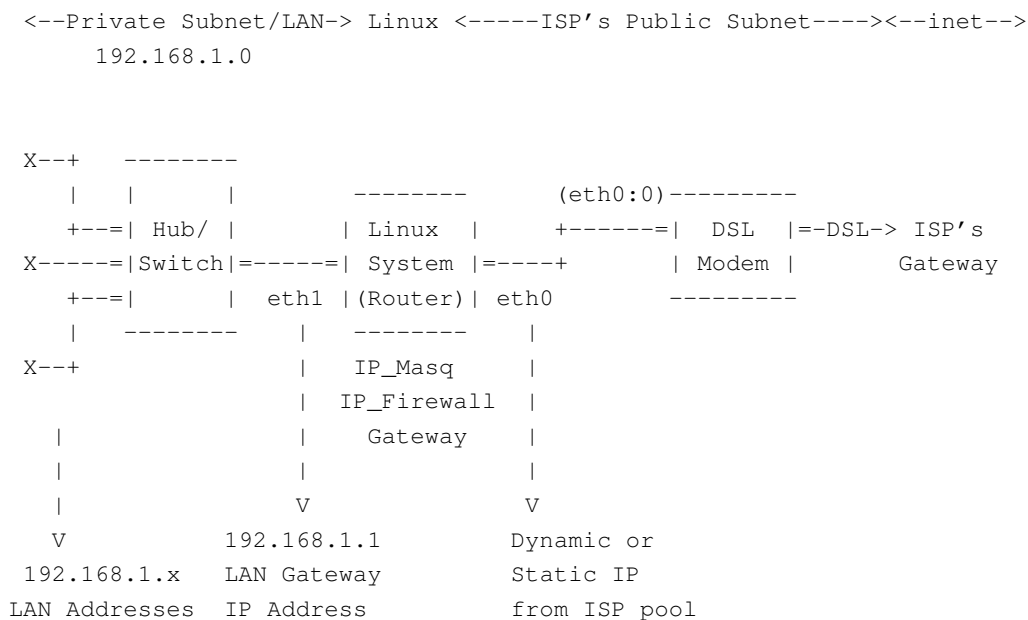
<--Private Subnet/LAN-> Linux <-----ISP's Public Subnet----><--inet-->
192.168.1.0

X--+ --------
| | | -------- (eth0:0)---------
+--=| Hub/ | | Linux | +------=| DSL |=-DSL-> ISP's
X-----=|Switch|=-----=| System |=----+ | Modem | Gateway
+--=| | eth1 |(Router)| eth0 ---------
| -------- | -------- |
X--+ | IP_Masq |
| IP_Firewall |
| | Gateway |
| | |
| V V
V 192.168.1.1 Dynamic or
192.168.1.x LAN Gateway Static IP
LAN Addresses IP Address from ISP pool